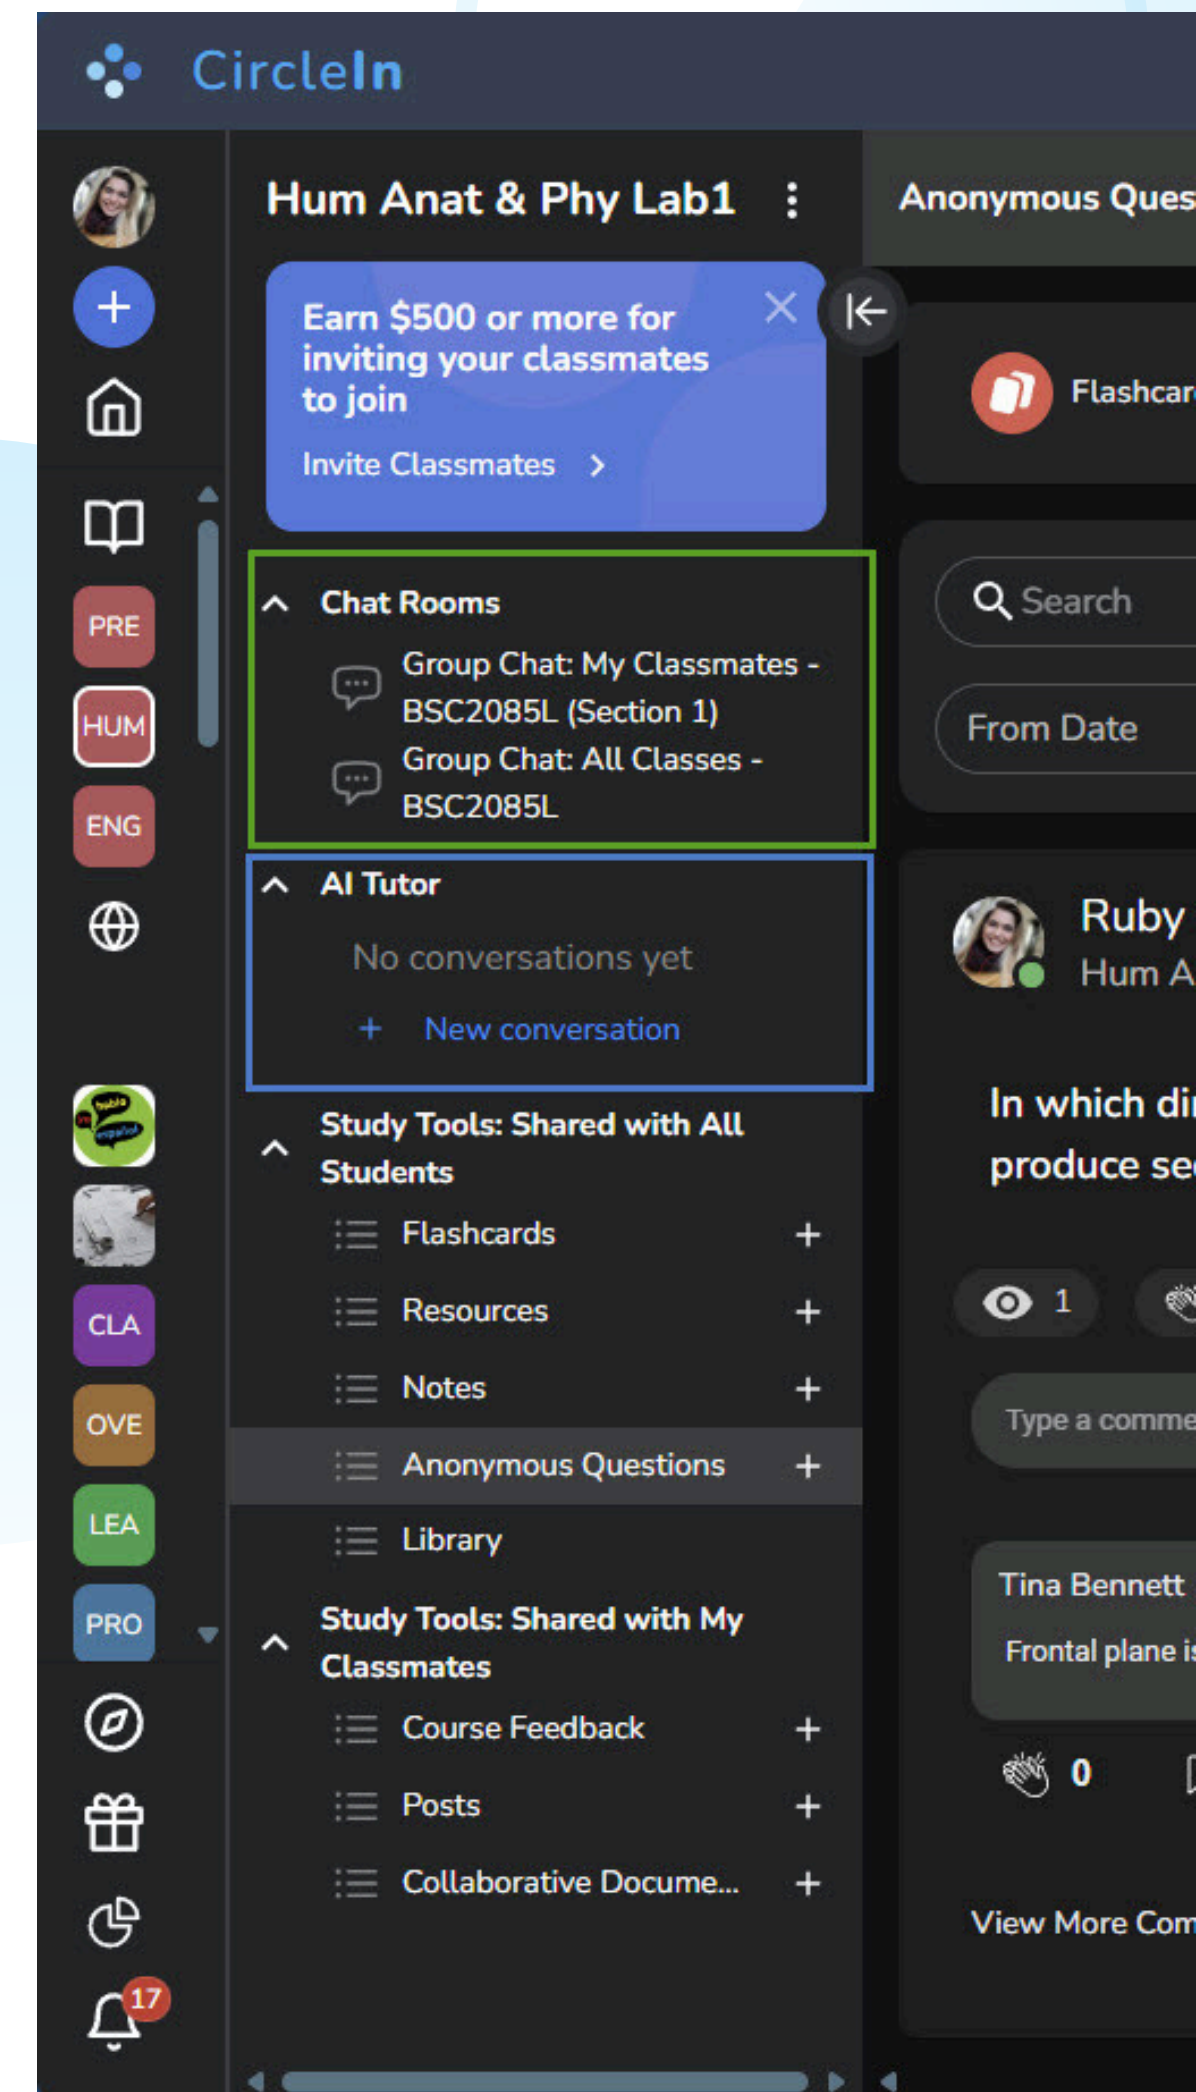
CircleIn

PRE
HUM
ENG
CLA
OVE
LEA
PRO
17

Hum Anat & Phy Lab1

Earn $500 or more for inviting your classmates to join
Invite Classmates >

Chat Rooms
Group Chat: My Classmates - BSC2085L (Section 1)
Group Chat: All Classes - BSC2085L

AI Tutor
No conversations yet
+ New conversation

Study Tools: Shared with All Students
Flashcards +
Resources +
Notes +
Anonymous Questions +
Library

Study Tools: Shared with My Classmates
Course Feedback +
Posts +
Collaborative Docume... +

Anonymous Ques

Flashcar

Search

From Date

Ruby
Hum A

In which di
produce se

1

Type a comme

Tina Bennett
Frontal plane i

0

View More Com